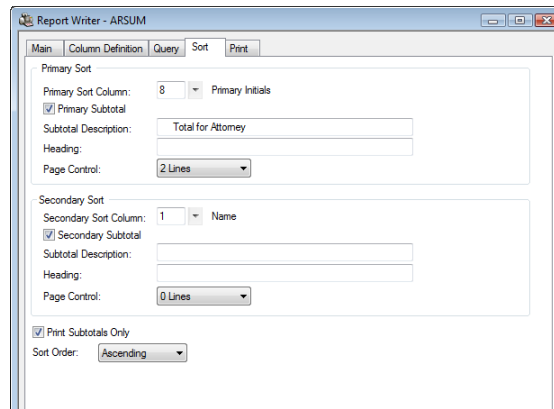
Report Writer - ARSUM

Main | Column Definition | Query | Sort | Print

Primary Sort

Primary Sort Column: 8 Primary Initials

Primary Subtotal

Subtotal Description: Total for Attorney

Heading:

Page Control: 2 Lines

Secondary Sort

Secondary Sort Column: 1 Name

Secondary Subtotal

Subtotal Description:

Heading:

Page Control: 0 Lines

Print Subtotals Only

Sort Order: Ascending